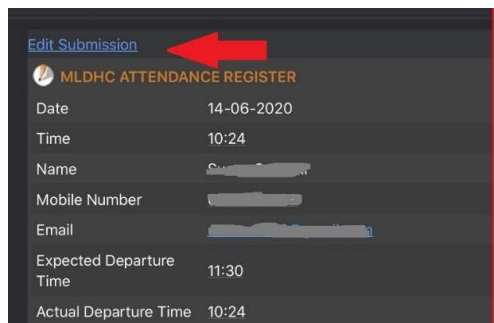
Edit Submission

MLDHC ATTENDANCE REGISTER

| | |
|---|---|
| Date | 14-06-2020 |
| Time | 10:24 |
| Name | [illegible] |
| Mobile Number | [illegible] |
| Email | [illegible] |
| Expected Departure Time | 11:30 |
| Actual Departure Time | 10:24 |